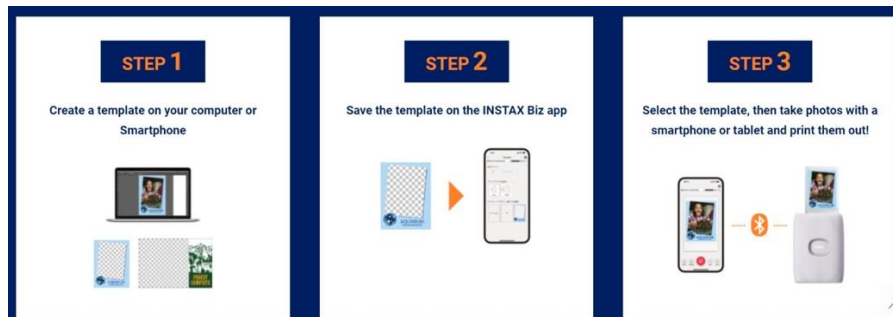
STEP 1

Create a template on your computer or Smartphone

STEP 2

Save the template on the INSTAX Biz app

STEP 3

Select the template, then take photos with a smartphone or tablet and print them out!